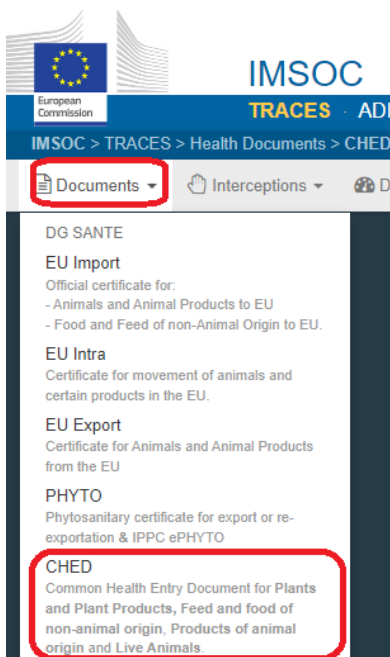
European Commission

IMSOC

TRACES · ADI

IMSOC > TRACES > Health Documents > CHED

Documents ▾  Interceptions ▾  D

DG SANTE

EU Import
Official certificate for:
- Animals and Animal Products to EU
- Food and Feed of non-Animal Origin to EU.

EU Intra
Certificate for movement of animals and certain products in the EU.

EU Export
Certificate for Animals and Animal Products from the EU

PHYTO
Phytosanitary certificate for export or re-exportation & IPPC ePHYTO

CHED
Common Health Entry Document for Plants and Plant Products, Feed and food of non-animal origin, Products of animal origin and Live Animals.